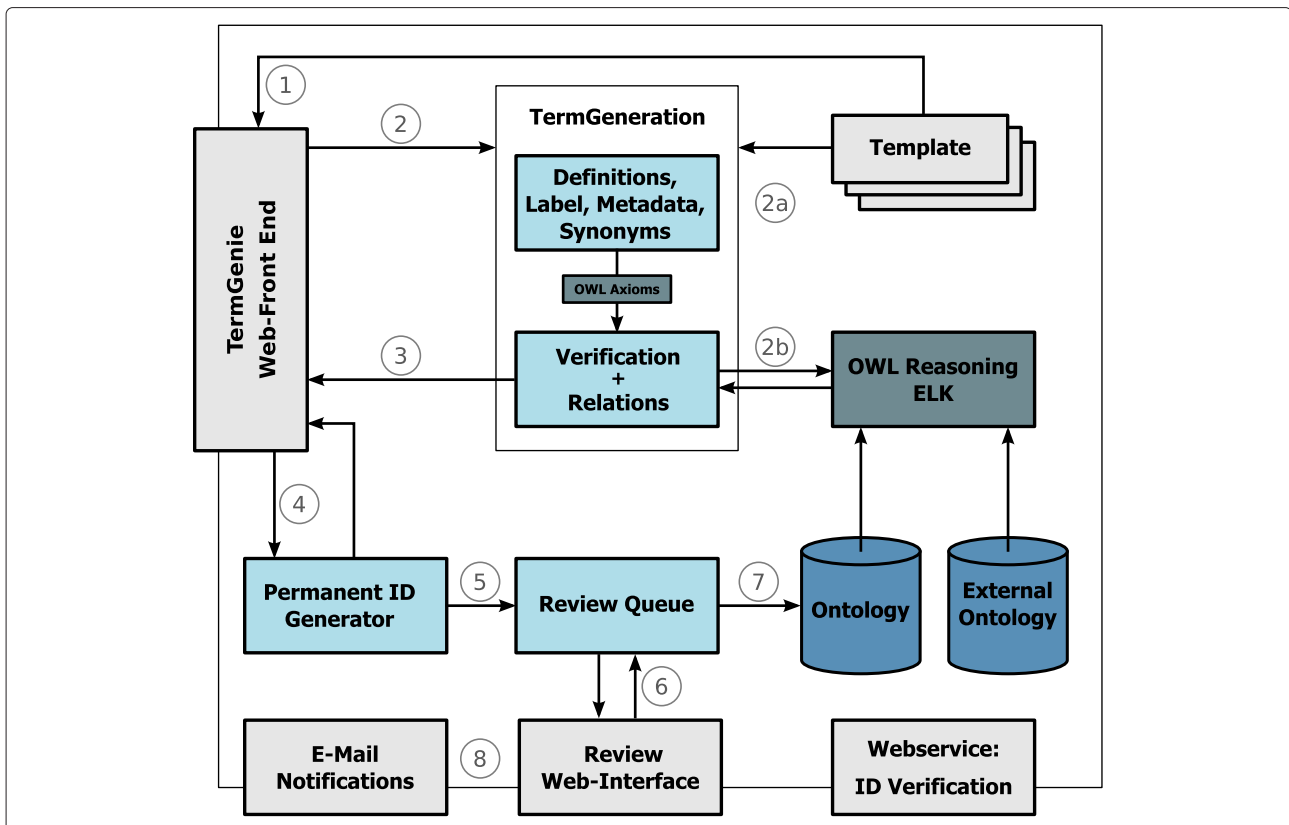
1

2

TermGeneration

Template

TermGenie Web-Front End

Definitions, Label, Metadata, Synonyms

2a

OWL Axioms

3

Verification + Relations

2b

OWL Reasoning ELK

4

Permanent ID Generator

5

Review Queue

7

Ontology

External Ontology

6

E-Mail Notifications

8

Review Web-Interface

Webservice: ID Verification